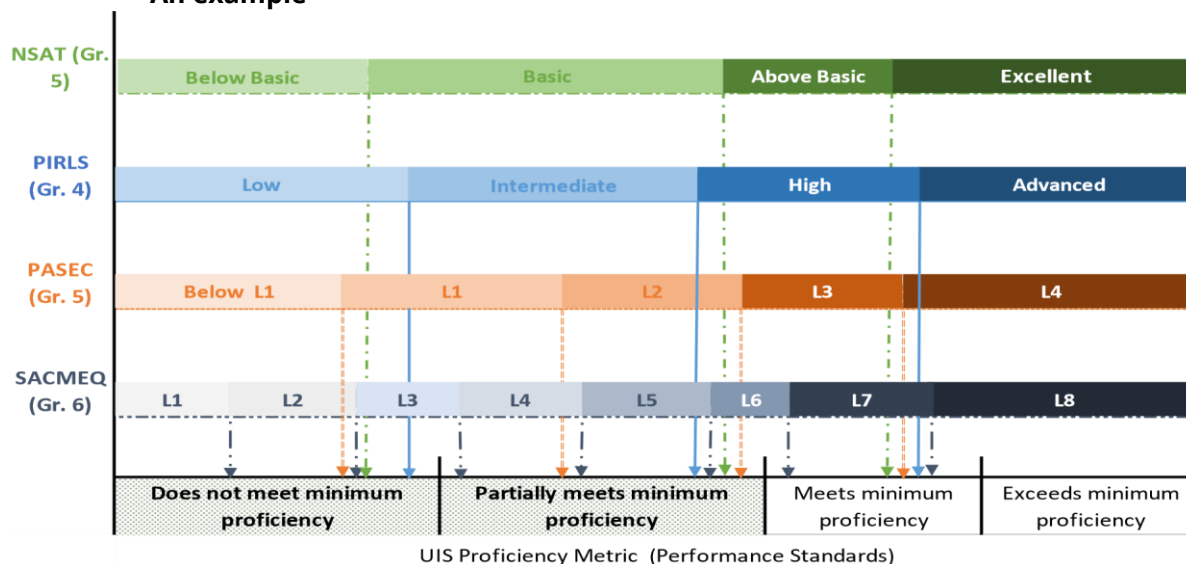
An example

NSAT (Gr. 5)
Below Basic
Basic
Above Basic
Excellent

PIRLS (Gr. 4)
Low
Intermediate
High
Advanced

PASEC (Gr. 5)
Below L1
L1
L2
L3
L4

SACMEQ (Gr. 6)
L1
L2
L3
L4
L5
L6
L7
L8

Does not meet minimum proficiency
Partially meets minimum proficiency
Meets minimum proficiency
Exceeds minimum proficiency

UIS Proficiency Metric (Performance Standards)